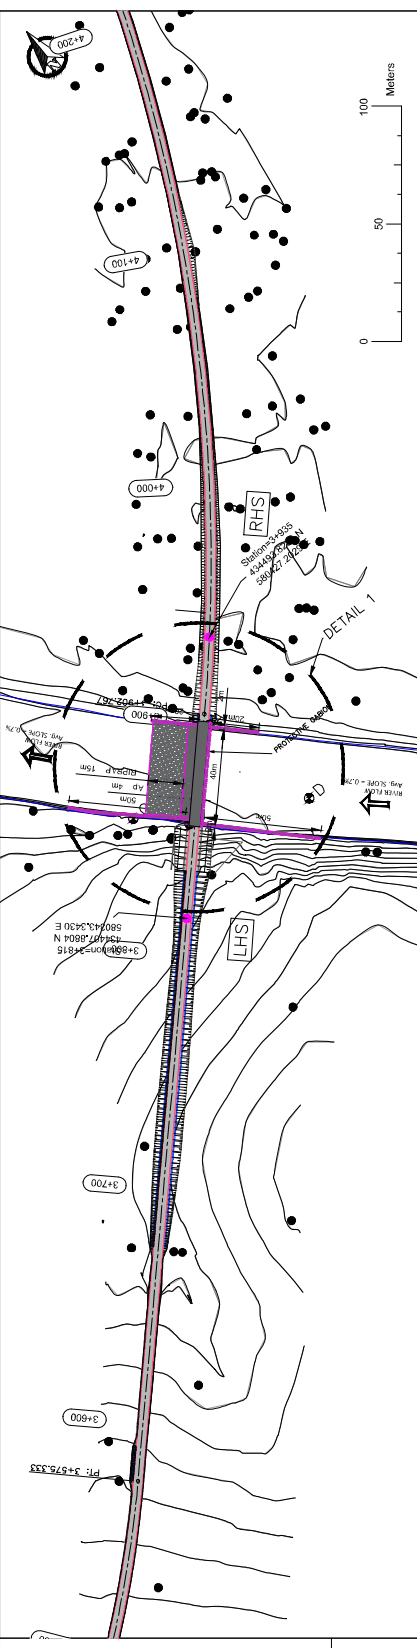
4+200

100
Meters
50
0

4+100

4+000

RHS

Station=3+935
434492.8
580427.2

DETAIL 1

PCL: 3+902.767
3+900
20m

PROTECTIVE GABION

RIVER FLOW
Avg. SLOPE = 0.7%

40m

RIPRAP 15m
AP 4m
50m

RIVER FLOW
Avg. SLOPE = 0.7%

50m

3+800
Station=3+815
434407.8804 N
580243.3430 E

LHS

3+700

3+600

PT: 3+575.333